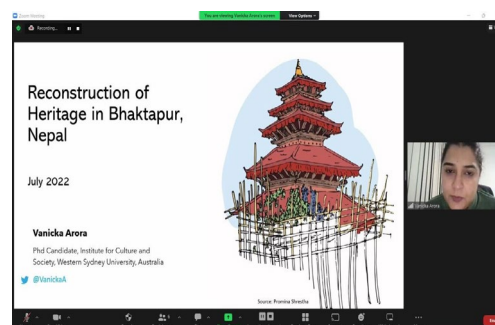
Zoom Meeting

You are viewing Vanicka Arora's screen

View Options

Recording...

Reconstruction of Heritage in Bhaktapur, Nepal

July 2022

Vanicka Arora

Phd Candidate, Institute for Culture and Society, Western Sydney University, Australia

@VanickaA

Source: Pramina Shrestha

Vanicka Arora